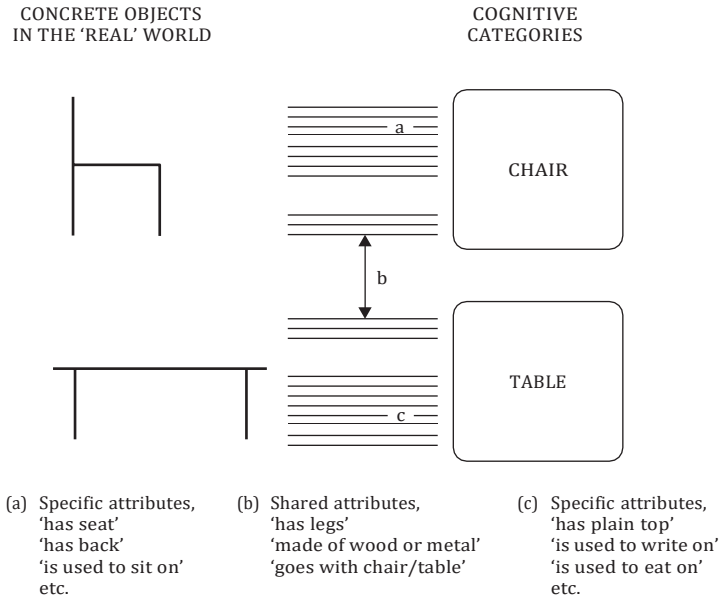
CONCRETE OBJECTS
IN THE 'REAL' WORLD

COGNITIVE
CATEGORIES

a

CHAIR

b

TABLE

c

(a) Specific attributes,
'has seat'
'has back'
'is used to sit on'
etc.

(b) Shared attributes,
'has legs'
'made of wood or metal'
'goes with chair/table'

(c) Specific attributes,
'has plain top'
'is used to write on'
'is used to eat on'
etc.